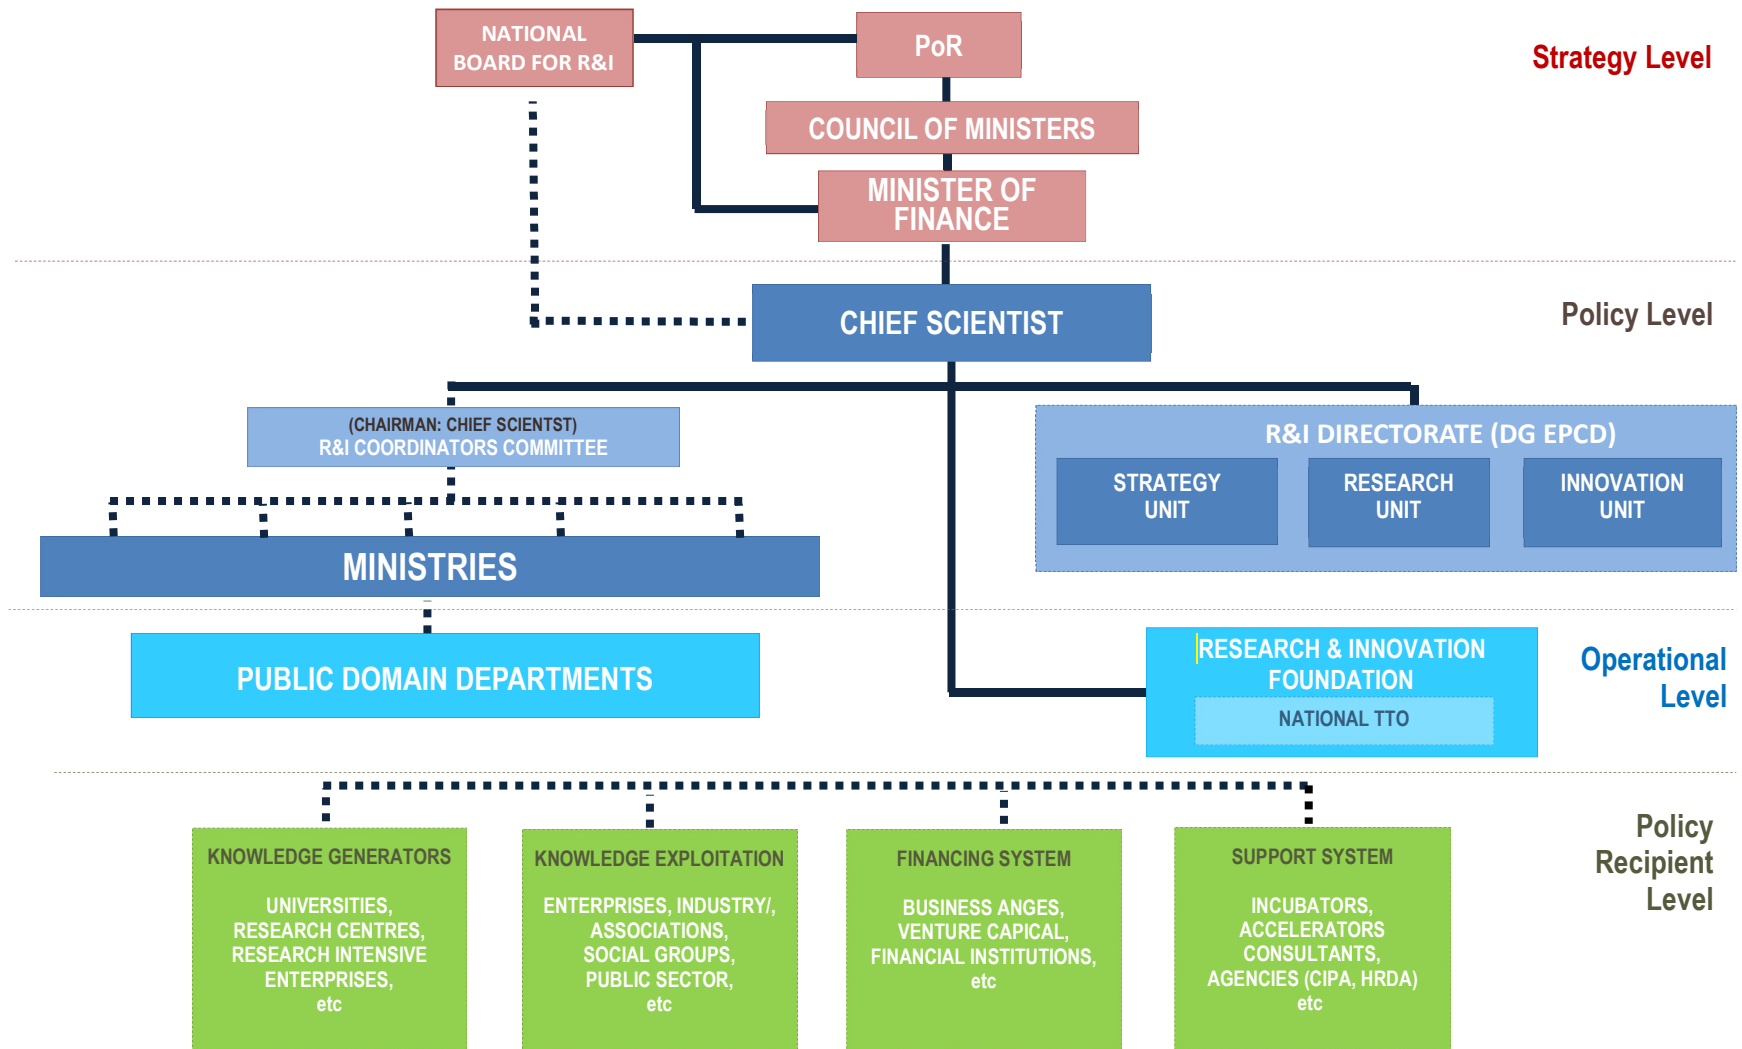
NATIONAL BOARD FOR R&I

PoR

Strategy Level

COUNCIL OF MINISTERS

MINISTER OF FINANCE

CHIEF SCIENTIST

Policy Level

(CHAIRMAN: CHIEF SCIENTST)
R&I COORDINATORS COMMITTEE

R&I DIRECTORATE (DG EPCD)

STRATEGY UNIT

RESEARCH UNIT

INNOVATION UNIT

MINISTRIES

PUBLIC DOMAIN DEPARTMENTS

RESEARCH & INNOVATION FOUNDATION

NATIONAL TTO

Operational Level

KNOWLEDGE GENERATORS

UNIVERSITIES, RESEARCH CENTRES, RESEARCH INTENSIVE ENTERPRISES, etc

KNOWLEDGE EXPLOITATION

ENTERPRISES, INDUSTRY/, ASSOCIATIONS, SOCIAL GROUPS, PUBLIC SECTOR, etc

FINANCING SYSTEM

BUSINESS ANGES, VENTURE CAPICAL, FINANCIAL INSTITUTIONS, etc

SUPPORT SYSTEM

INCUBATORS, ACCELERATORS CONSULTANTS, AGENCIES (CIPA, HRDA) etc

Policy Recipient Level